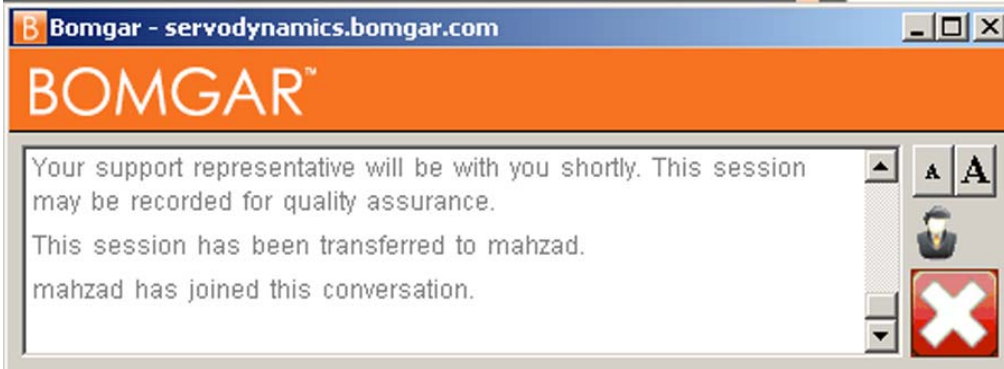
B Bomgar - servodynamics.bomgar.com

BOMGAR™

Your support representative will be with you shortly. This session may be recorded for quality assurance.

This session has been transferred to mahzad.

mahzad has joined this conversation.

A A